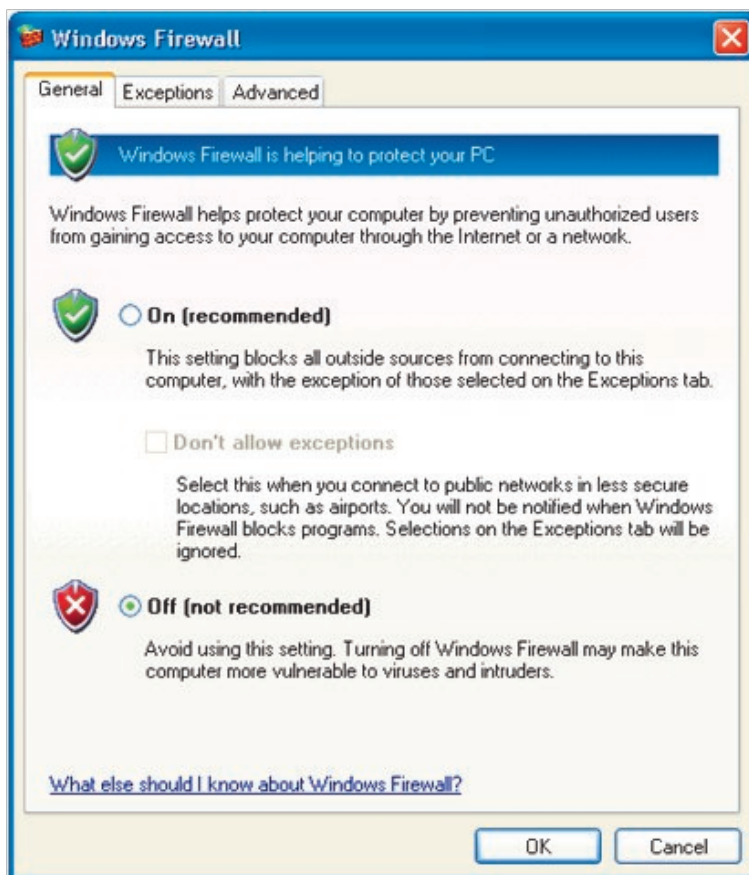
Windows Firewall

General | Exceptions | Advanced

Windows Firewall is helping to protect your PC

Windows Firewall helps protect your computer by preventing unauthorized users from gaining access to your computer through the Internet or a network.

On (recommended)

This setting blocks all outside sources from connecting to this computer, with the exception of those selected on the Exceptions tab.

Don't allow exceptions

Select this when you connect to public networks in less secure locations, such as airports. You will not be notified when Windows Firewall blocks programs. Selections on the Exceptions tab will be ignored.

Off (not recommended)

Avoid using this setting. Turning off Windows Firewall may make this computer more vulnerable to viruses and intruders.

What else should I know about Windows Firewall?

OK Cancel